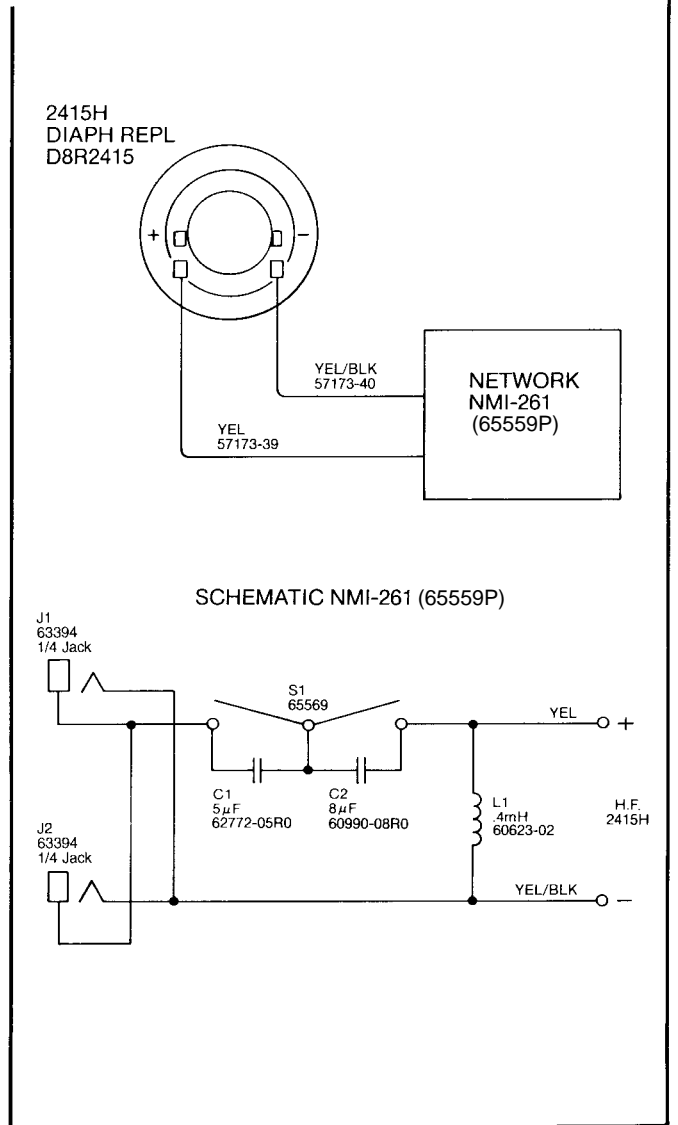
2415H
DIAPH REPL
D8R2415

+

−

YEL/BLK
57173-40

NETWORK
NMI-261
(65559P)

YEL
57173-39

SCHEMATIC NMI-261 (65559P)

J1
63394
1/4 Jack

S1
65569

YEL

+

C1
$5\mu F$
62772-05R0

C2
$8\mu F$
60990-08R0

L1
.4mH
60623-02

H.F.
2415H

J2
63394
1/4 Jack

YEL/BLK

−